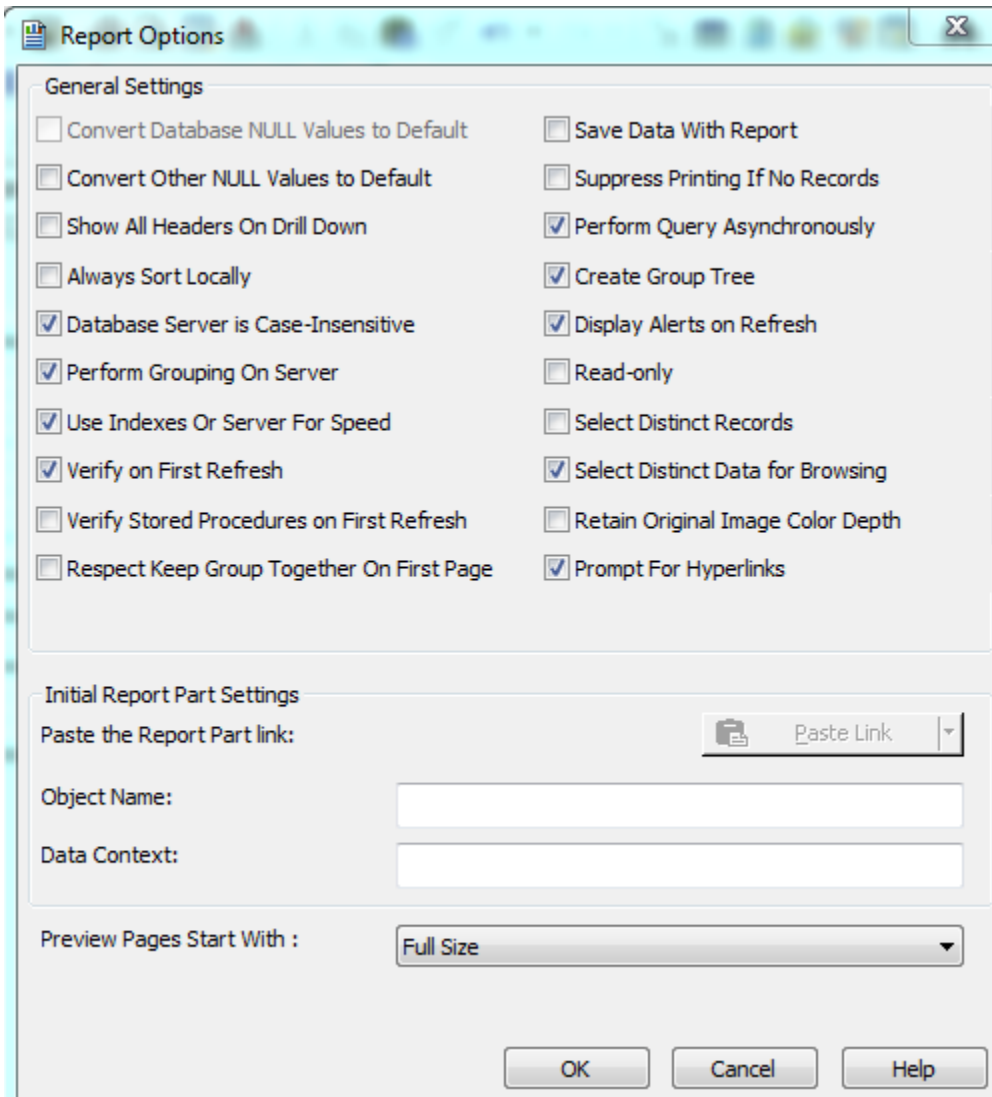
Report Options

General Settings

Convert Database NULL Values to Default
Convert Other NULL Values to Default
Show All Headers On Drill Down
Always Sort Locally
Database Server is Case-Insensitive
Perform Grouping On Server
Use Indexes Or Server For Speed
Verify on First Refresh
Verify Stored Procedures on First Refresh
Respect Keep Group Together On First Page

Save Data With Report
Suppress Printing If No Records
Perform Query Asynchronously
Create Group Tree
Display Alerts on Refresh
Read-only
Select Distinct Records
Select Distinct Data for Browsing
Retain Original Image Color Depth
Prompt For Hyperlinks

Initial Report Part Settings

Paste the Report Part link:

Paste Link

Object Name:

Data Context:

Preview Pages Start With :

Full Size

OK

Cancel

Help